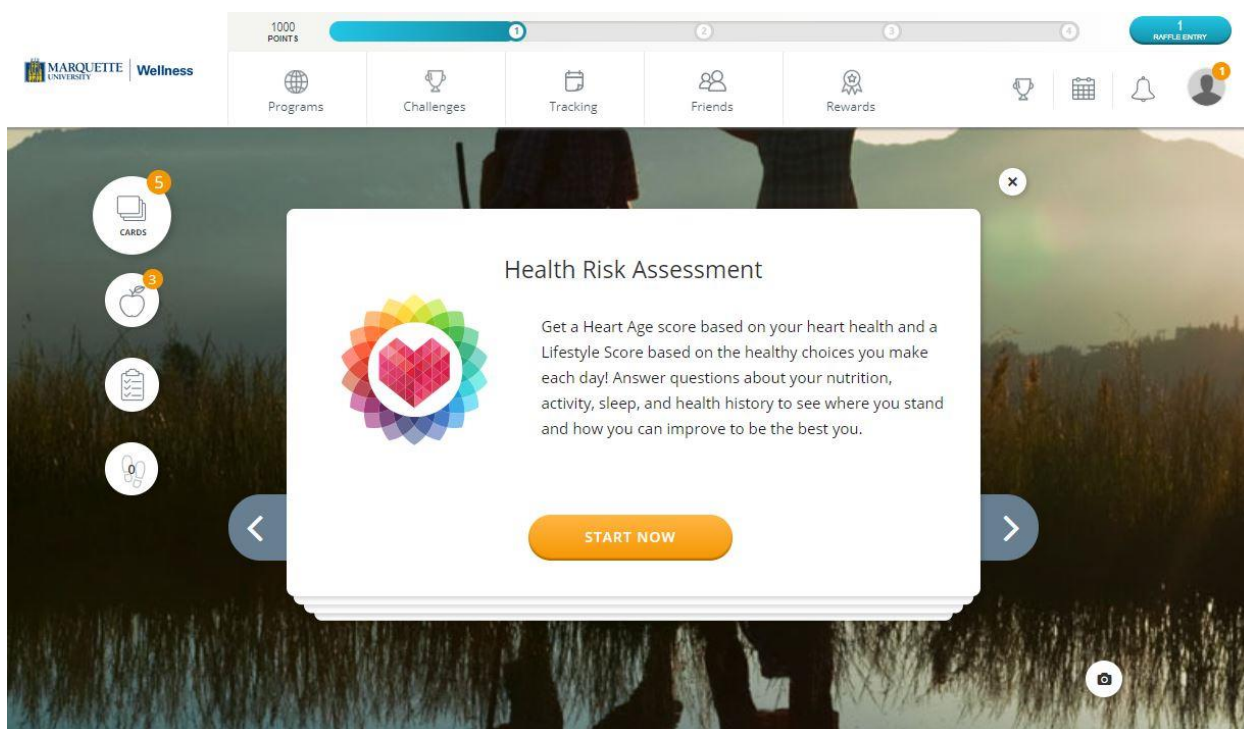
1000
POINTS

1 2 3 4

1
RAFFLE ENTRY

MARQUETTE UNIVERSITY | Wellness

Programs
Challenges
Tracking
Friends
Rewards

1

5
CARDS

3

0

Health Risk Assessment

Get a Heart Age score based on your heart health and a Lifestyle Score based on the healthy choices you make each day! Answer questions about your nutrition, activity, sleep, and health history to see where you stand and how you can improve to be the best you.

START NOW